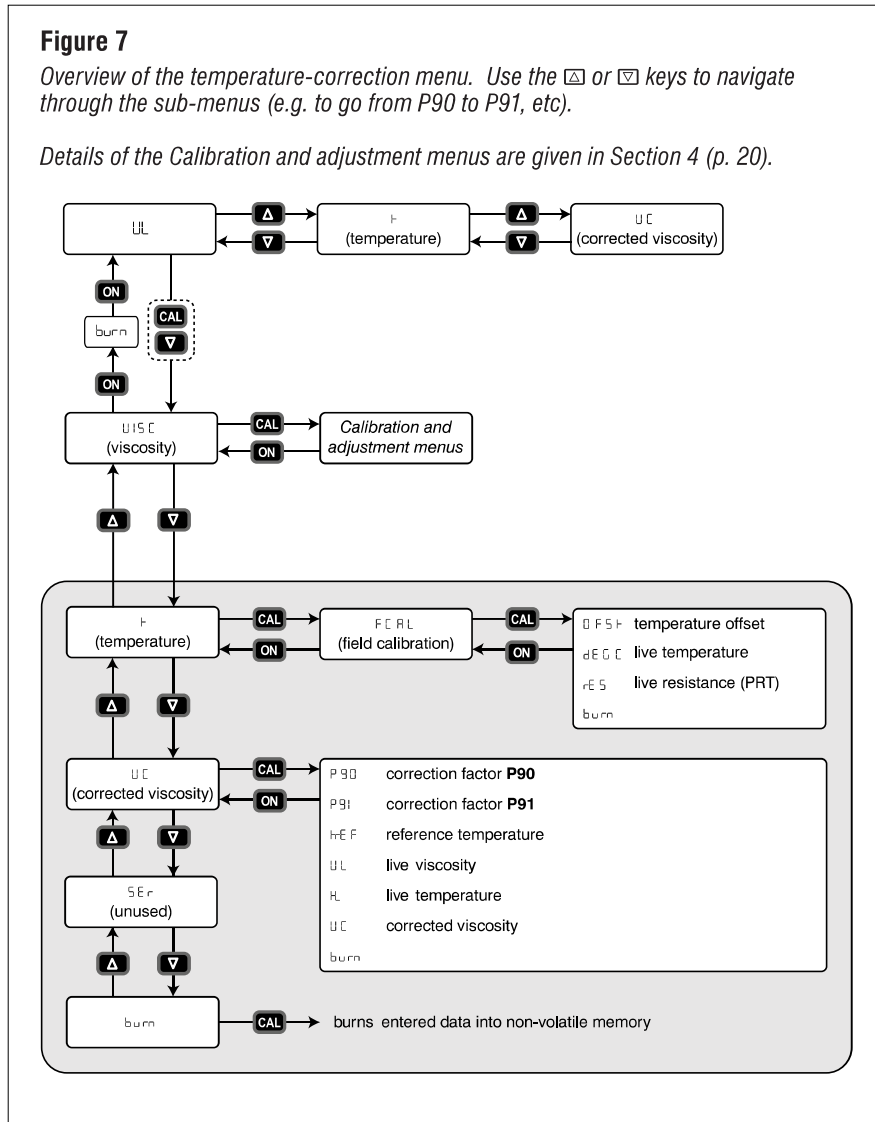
**Figure 7**

*Overview of the temperature-correction menu. Use the ◬ or ⧩ keys to navigate through the sub-menus (e.g. to go from P90 to P91, etc).*

*Details of the Calibration and adjustment menus are given in Section 4 (p. 20).*

UL

Δ

t (temperature)

Δ

UC (corrected viscosity)

∇

∇

ON

burn

ON

CAL

∇

UISC (viscosity)

CAL

ON

*Calibration and adjustment menus*

Δ

∇

t (temperature)

CAL

ON

FCAL (field calibration)

CAL

ON

OFSt temperature offset

dEG C live temperature

rES live resistance (PRT)

burn

Δ

∇

UC (corrected viscosity)

CAL

ON

P90 correction factor **P90**

P91 correction factor **P91**

trEF reference temperature

UL live viscosity

tL live temperature

UC corrected viscosity

burn

Δ

∇

SEr (unused)

Δ

∇

burn

CAL

burns entered data into non-volatile memory